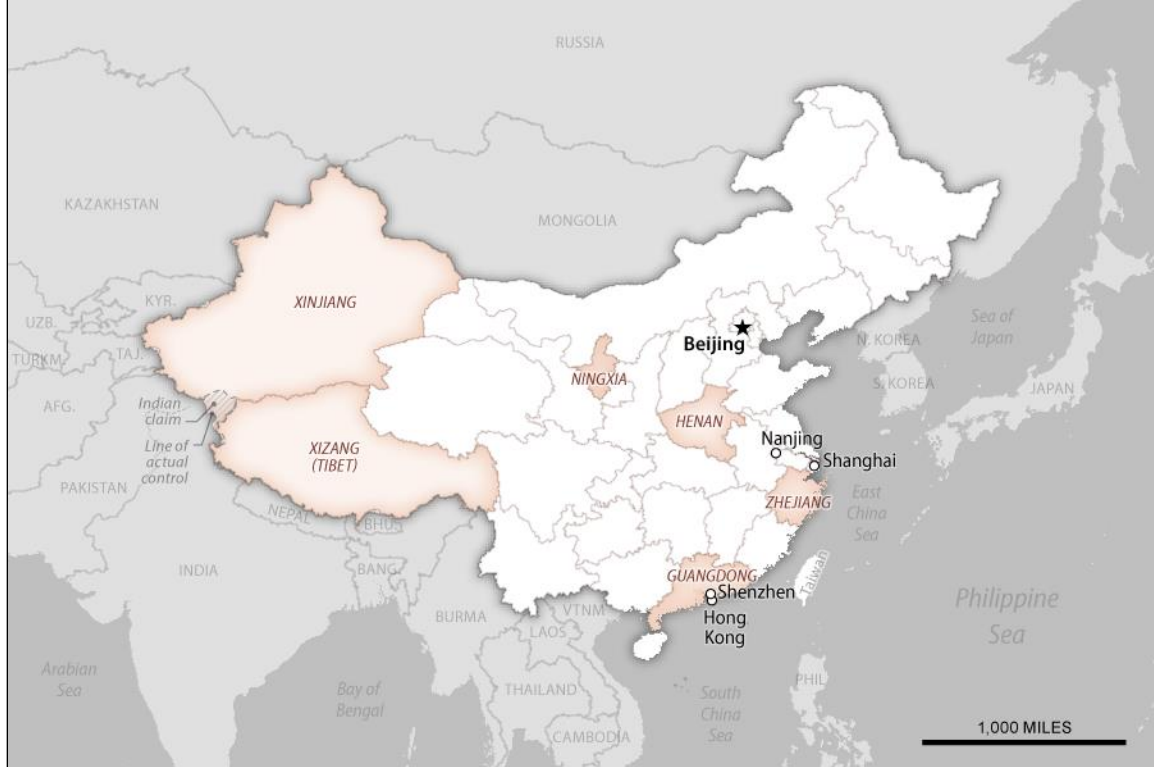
RUSSIA

KAZAKHSTAN

MONGOLIA

KYR.

UZB.

TURKM.

TAJ.

XINJIANG

Beijing

N. KOREA

Sea of Japan

S. KOREA

JAPAN

NINGXIA

AFG.

Indian claim

Line of actual control

HENAN

Nanjing

Shanghai

XIZANG (TIBET)

PAKISTAN

ZHEJIANG

East China Sea

NEPAL

BHU.

INDIA

BANG.

GUANGDONG

Shenzhen

Hong Kong

Taiwan

BURMA

VTNM.

LAOS

Philippine Sea

Arabian Sea

Bay of Bengal

THAILAND

PHIL.

South China Sea

CAMBODIA

1,000 MILES